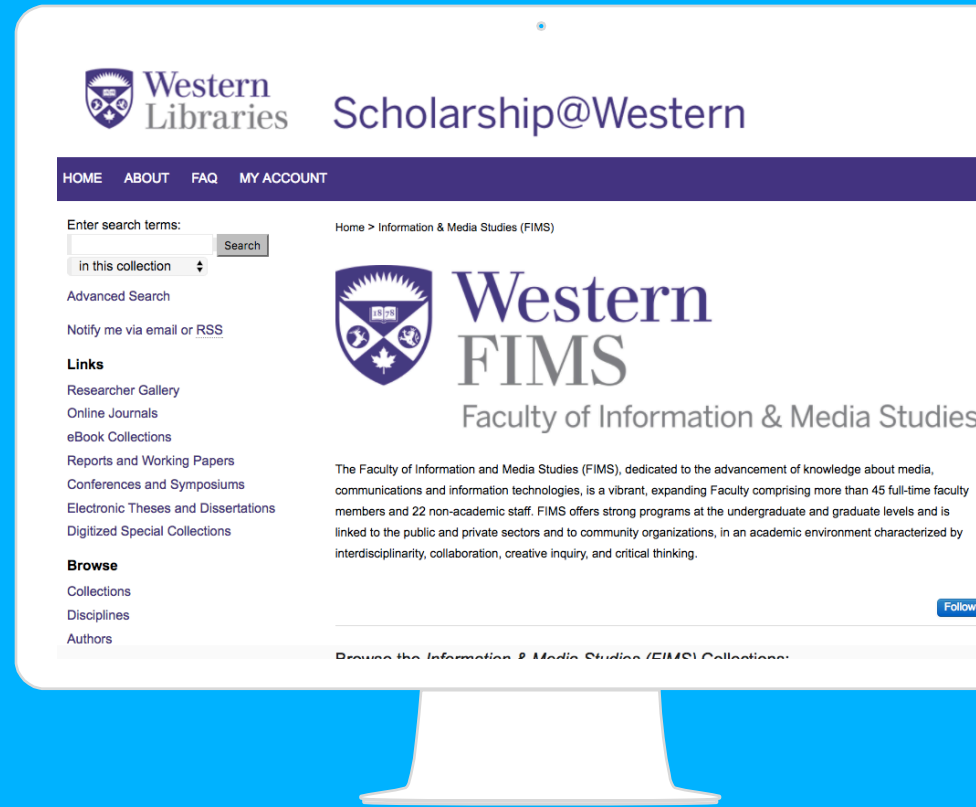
Western Libraries

Scholarship@Western

HOME ABOUT FAQ MY ACCOUNT

Enter search terms:

Search

in this collection

Advanced Search

Notify me via email or RSS

Links

Researcher Gallery

Online Journals

eBook Collections

Reports and Working Papers

Conferences and Symposiums

Electronic Theses and Dissertations

Digitized Special Collections

Browse

Collections

Disciplines

Authors

Home > Information & Media Studies (FIMS)

1878

Western FIMS

Faculty of Information & Media Studies

The Faculty of Information and Media Studies (FIMS), dedicated to the advancement of knowledge about media, communications and information technologies, is a vibrant, expanding Faculty comprising more than 45 full-time faculty members and 22 non-academic staff. FIMS offers strong programs at the undergraduate and graduate levels and is linked to the public and private sectors and to community organizations, in an academic environment characterized by interdisciplinarity, collaboration, creative inquiry, and critical thinking.

Follow

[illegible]